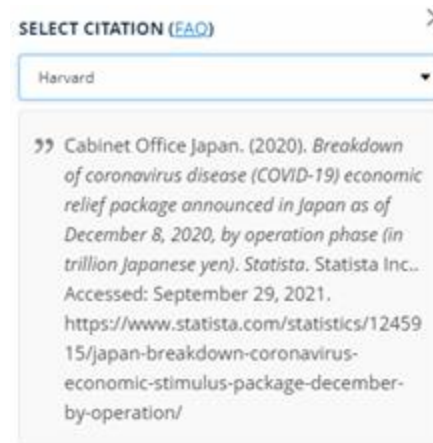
SELECT CITATION (FAQ)

Harvard

” Cabinet Office Japan. (2020). Breakdown of coronavirus disease (COVID-19) economic relief package announced in Japan as of December 8, 2020, by operation phase (in trillion Japanese yen). Statista. Statista Inc.. Accessed: September 29, 2021. https://www.statista.com/statistics/1245915/japan-breakdown-coronavirus-economic-stimulus-package-december-by-operation/